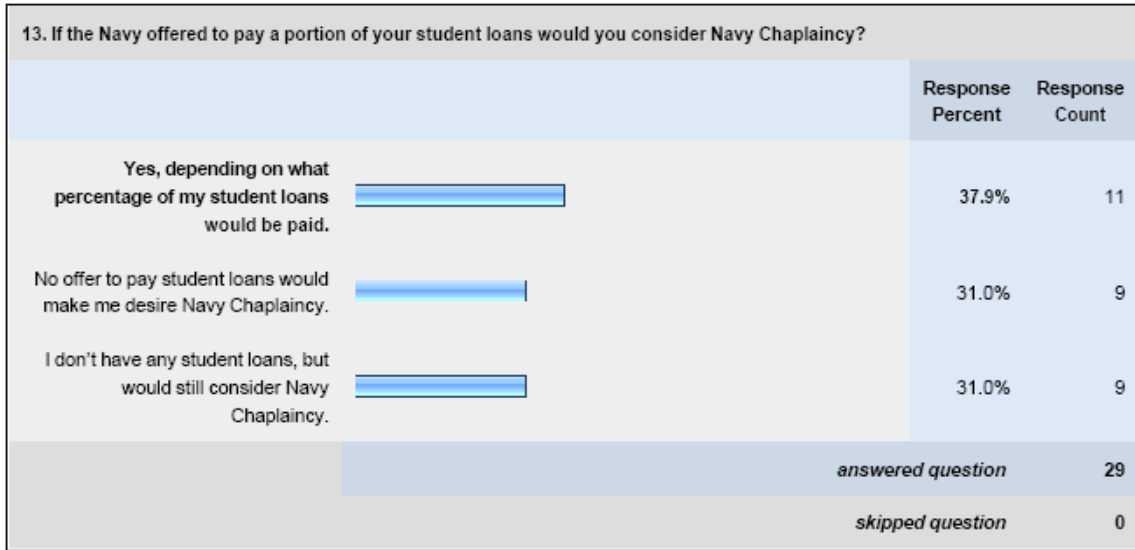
13. If the Navy offered to pay a portion of your student loans would you consider Navy Chaplaincy?

| | | Response Percent | Response Count |
|---|---|---|---|
| Yes, depending on what percentage of my student loans would be paid. | | 37.9% | 11 |
| No offer to pay student loans would make me desire Navy Chaplaincy. | | 31.0% | 9 |
| I don't have any student loans, but would still consider Navy Chaplaincy. | | 31.0% | 9 |
| | | *answered question* | 29 |
| | | *skipped question* | 0 |